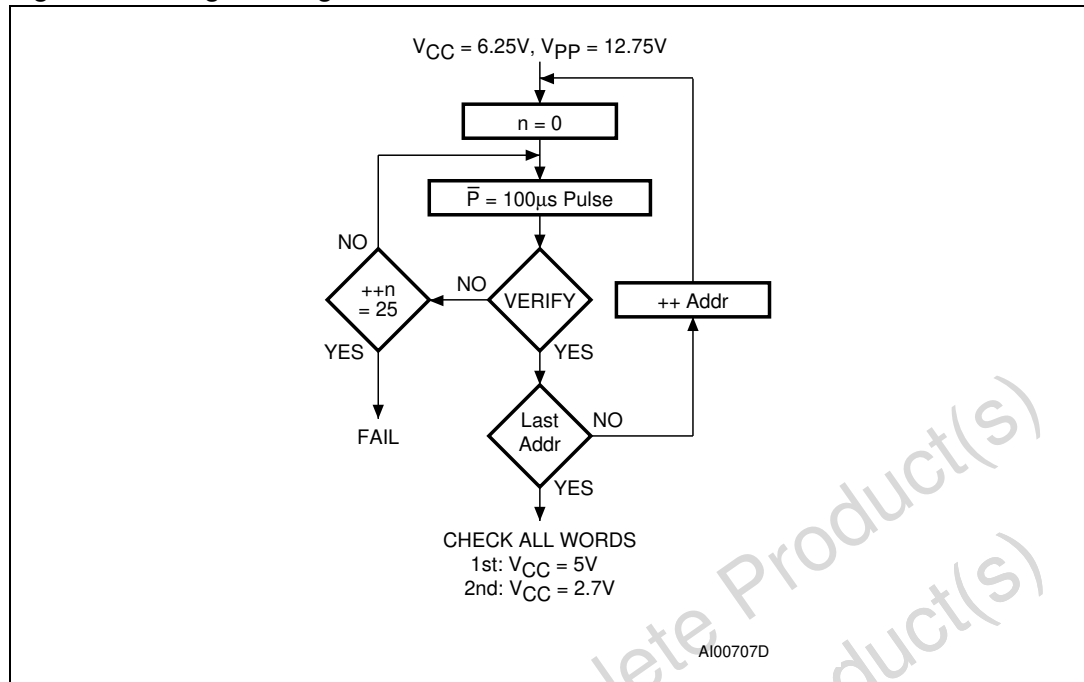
$V_{CC}$ = 6.25V, $V_{PP}$ = 12.75V

n = 0

$\overline{P}$ = 100µs Pulse

NO

++n = 25

NO

VERIFY

++ Addr

YES

YES

FAIL

Last Addr

NO

YES

CHECK ALL WORDS
1st: $V_{CC}$ = 5V
2nd: $V_{CC}$ = 2.7V

AI00707D

Product(s)
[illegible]lete Product(s)